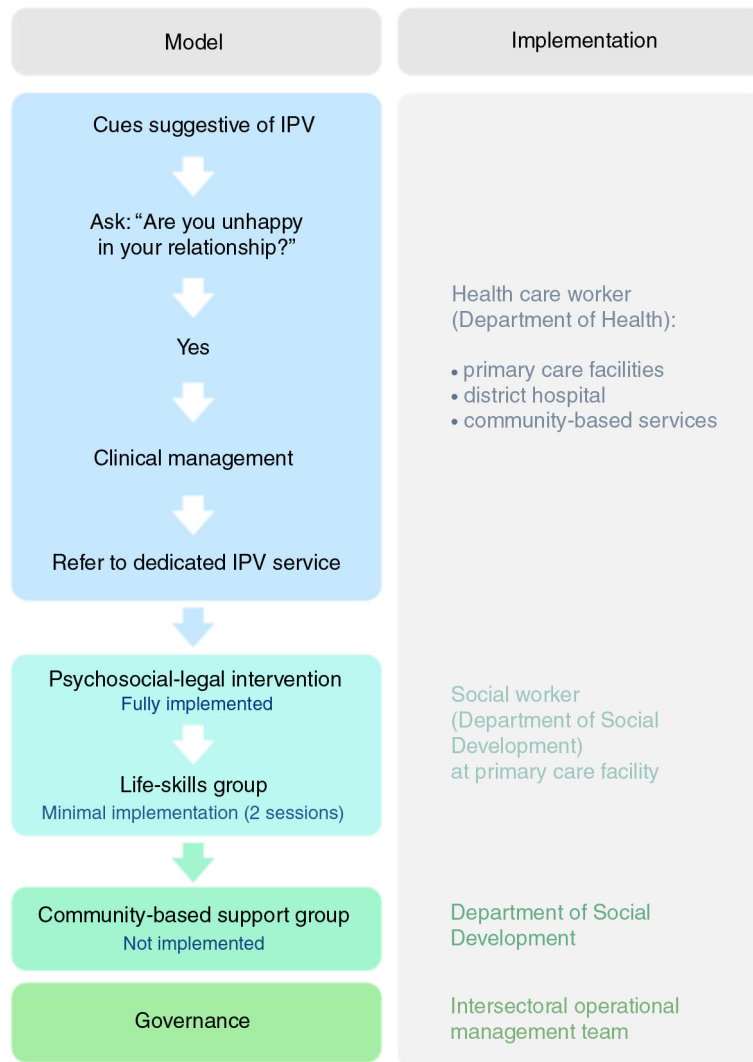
Model

Implementation

Cues suggestive of IPV

Ask: “Are you unhappy in your relationship?”

Yes

Clinical management

Refer to dedicated IPV service

Health care worker (Department of Health):

• primary care facilities
• district hospital
• community-based services

Psychosocial-legal intervention
Fully implemented

Life-skills group
Minimal implementation (2 sessions)

Social worker (Department of Social Development) at primary care facility

Community-based support group
Not implemented

Department of Social Development

Governance

Intersectoral operational management team